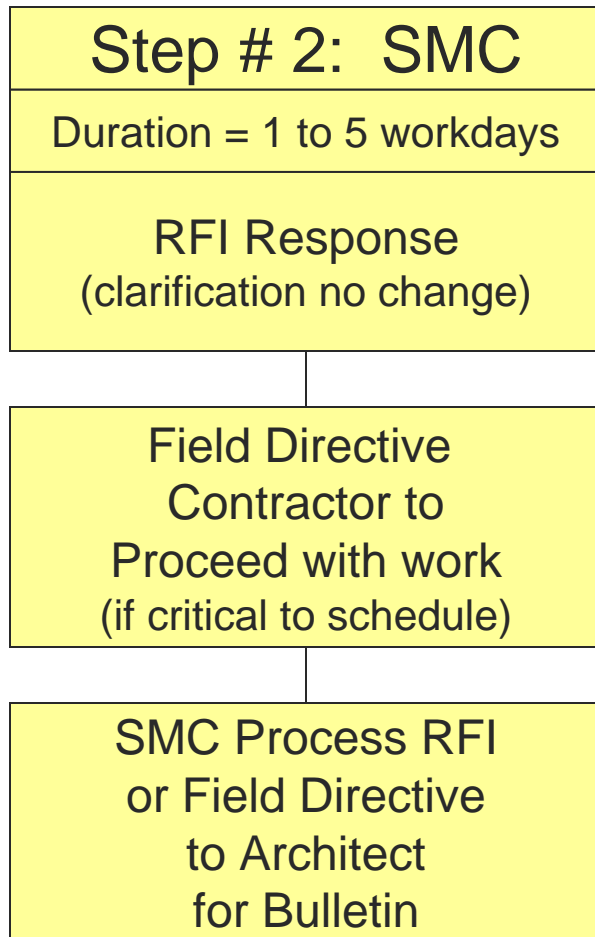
Step # 2: SMC

Duration = 1 to 5 workdays

RFI Response
(clarification no change)

Field Directive
Contractor to
Proceed with work
(if critical to schedule)

SMC Process RFI
or Field Directive
to Architect
for Bulletin